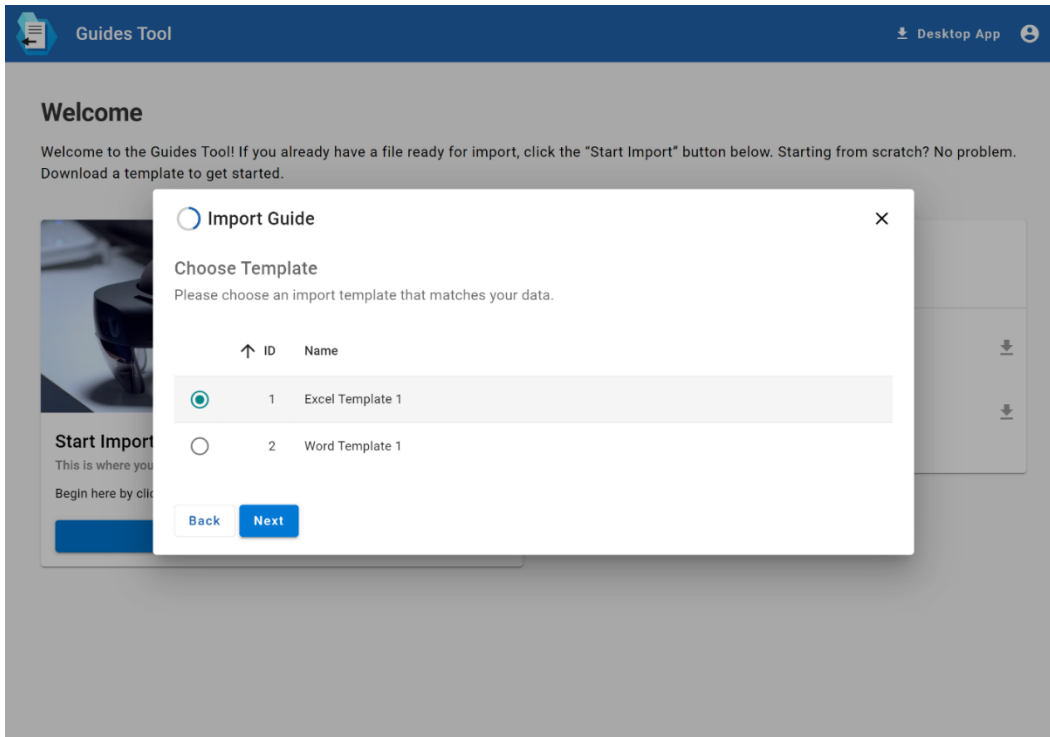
Guides Tool

Desktop App

Welcome

Welcome to the Guides Tool! If you already have a file ready for import, click the "Start Import" button below. Starting from scratch? No problem. Download a template to get started.

Start Import
This is where you
Begin here by cli

Import Guide

Choose Template

Please choose an import template that matches your data.

| ID | Name |
|---|---|
| 1 | Excel Template 1 |
| 2 | Word Template 1 |

Back Next